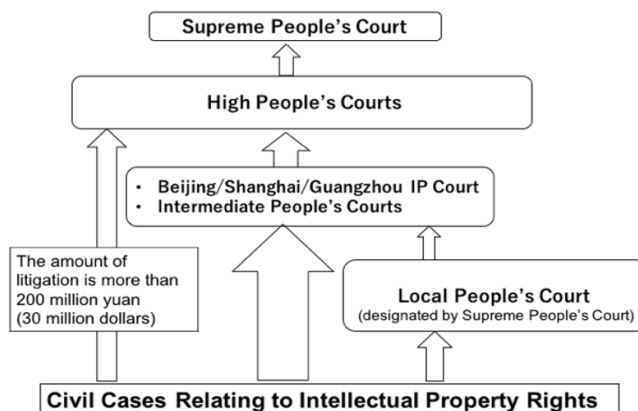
Supreme People's Court

High People's Courts

• Beijing/Shanghai/Guangzhou IP Court
• Intermediate People's Courts

The amount of litigation is more than 200 million yuan (30 million dollars)

Local People's Court
(designated by Supreme People's Court)

Civil Cases Relating to Intellectual Property Rights